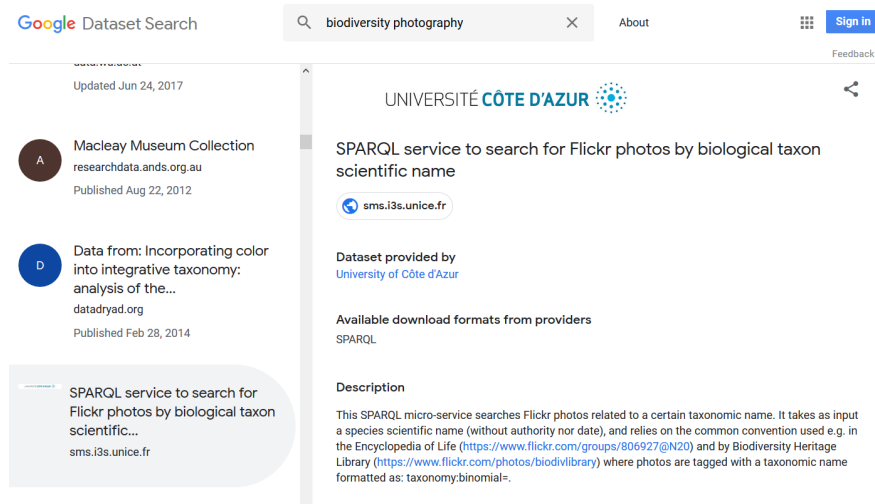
Google Dataset Search

biodiversity photography

About

Sign in

Feedback

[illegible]

Updated Jun 24, 2017

A

Macleay Museum Collection

researchdata.ands.org.au

Published Aug 22, 2012

D

Data from: Incorporating color into integrative taxonomy: analysis of the...

datadryad.org

Published Feb 28, 2014

SPARQL service to search for Flickr photos by biological taxon scientific...

sms.i3s.unice.fr

UNIVERSITÉ CÔTE D'AZUR

SPARQL service to search for Flickr photos by biological taxon scientific name

sms.i3s.unice.fr

Dataset provided by

University of Côte d'Azur

Available download formats from providers

SPARQL

Description

This SPARQL micro-service searches Flickr photos related to a certain taxonomic name. It takes as input a species scientific name (without authority nor date), and relies on the common convention used e.g. in the Encyclopedia of Life (https://www.flickr.com/groups/806927@N20) and by Biodiversity Heritage Library (https://www.flickr.com/photos/biodivlibrary) where photos are tagged with a taxonomic name formatted as: taxonomy:binomial=.